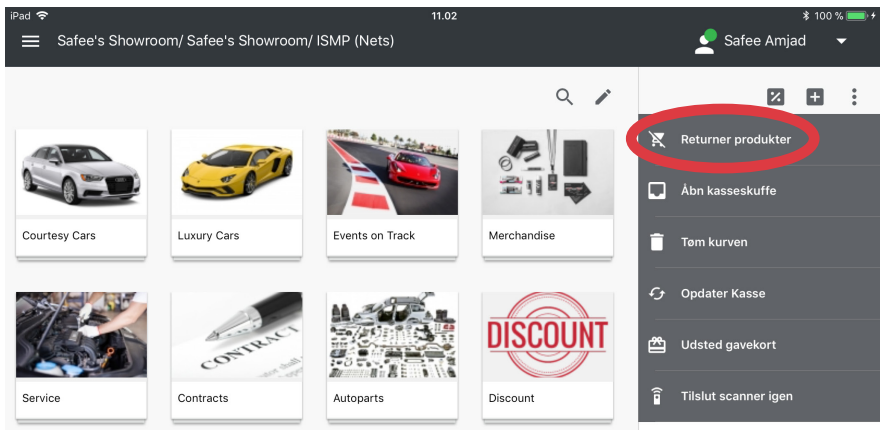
iPad 11.02 100 %

Safee's Showroom/ Safee's Showroom/ ISMP (Nets)

Safee Amjad

Courtesy Cars

Luxury Cars

Events on Track

Merchandise

Service

Contracts

Autoparts

Discount

DISCOUNT

CONTRACT

Returner produkter

Åbn kasseskuffe

Tøm kurven

Opdater Kasse

Udsted gavekort

Tilslut scanner igen